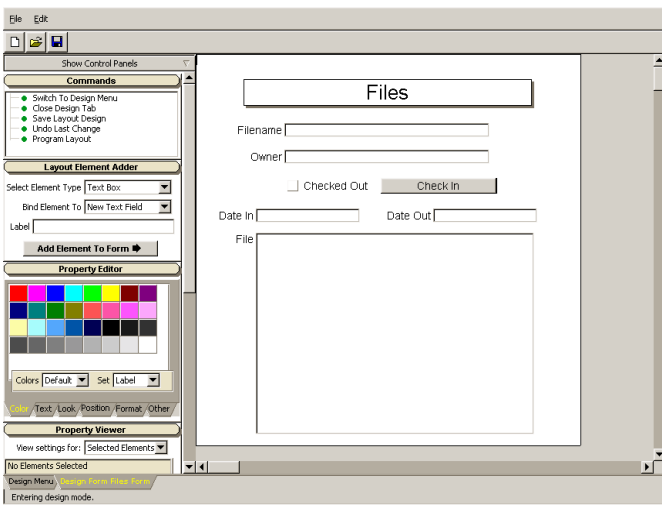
File Edit

Show Control Panels

Commands

Switch To Design Menu
Close Design Tab
Save Layout Design
Undo Last Change
Program Layout

Layout Element Adder

Select Element Type Text Box

Bind Element To New Text Field

Label

Add Element To Form

Property Editor

Colors Default Set Label

Color Text Look Position Format Other

Property Viewer

View settings for: Selected Elements

No Elements Selected

Files

Filename

Owner

Checked Out Check In

Date In Date Out

File

Design Menu Design Form Files Form

Entering design mode.